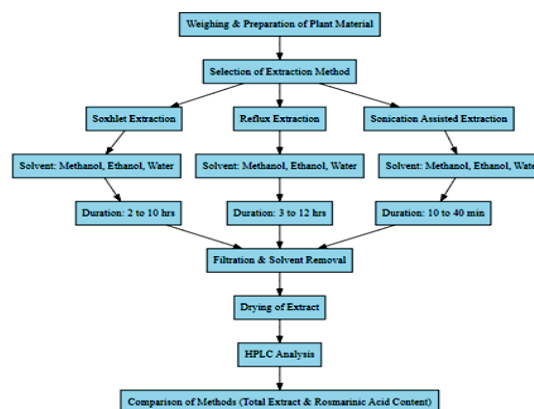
Weighing & Preparation of Plant Material

Selection of Extraction Method

Soxhlet Extraction

Reflux Extraction

Sonication Assisted Extraction

Solvent: Methanol, Ethanol, Water

Solvent: Methanol, Ethanol, Water

Solvent: Methanol, Ethanol, Wate

Duration: 2 to 10 hrs

Duration: 3 to 12 hrs

Duration: 10 to 40 min

Filtration & Solvent Removal

Drying of Extract

HPLC Analysis

Comparison of Methods (Total Extract & Rosmarinic Acid Content)